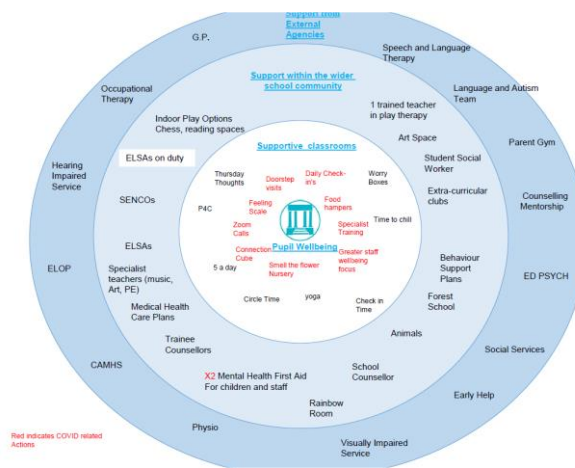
Support from External Agencies

G.P.

Speech and Language Therapy

Occupational Therapy

Language and Autism Team

Parent Gym

Hearing Impaired Service

Counselling Mentorship

ELOP

ED PSYCH

CAMHS

Social Services

Early Help

Physio

Visually Impaired Service

Support within the wider school community

Indoor Play Options Chess, reading spaces

1 trained teacher in play therapy

Art Space

ELSAs on duty

Student Social Worker

SENCOs

Extra-curricular clubs

ELSAs

Specialist teachers (music, Art, PE)

Behaviour Support Plans

Medical Health Care Plans

Forest School

Trainee Counsellors

Animals

X2 Mental Health First Aid For children and staff

School Counsellor

Rainbow Room

Supportive classrooms

Thursday Thoughts

Doorstep visits

Daily Check-in's

Worry Boxes

P4C

Feeling Scale

Food hampers

Zoom Calls

Specialist Training

Time to chill

Connection Cube

Pupil Wellbeing

Greater staff wellbeing focus

5 a day

Smell the flower Nursery

Circle Time

yoga

Check in Time

Red indicates COVID related Actions